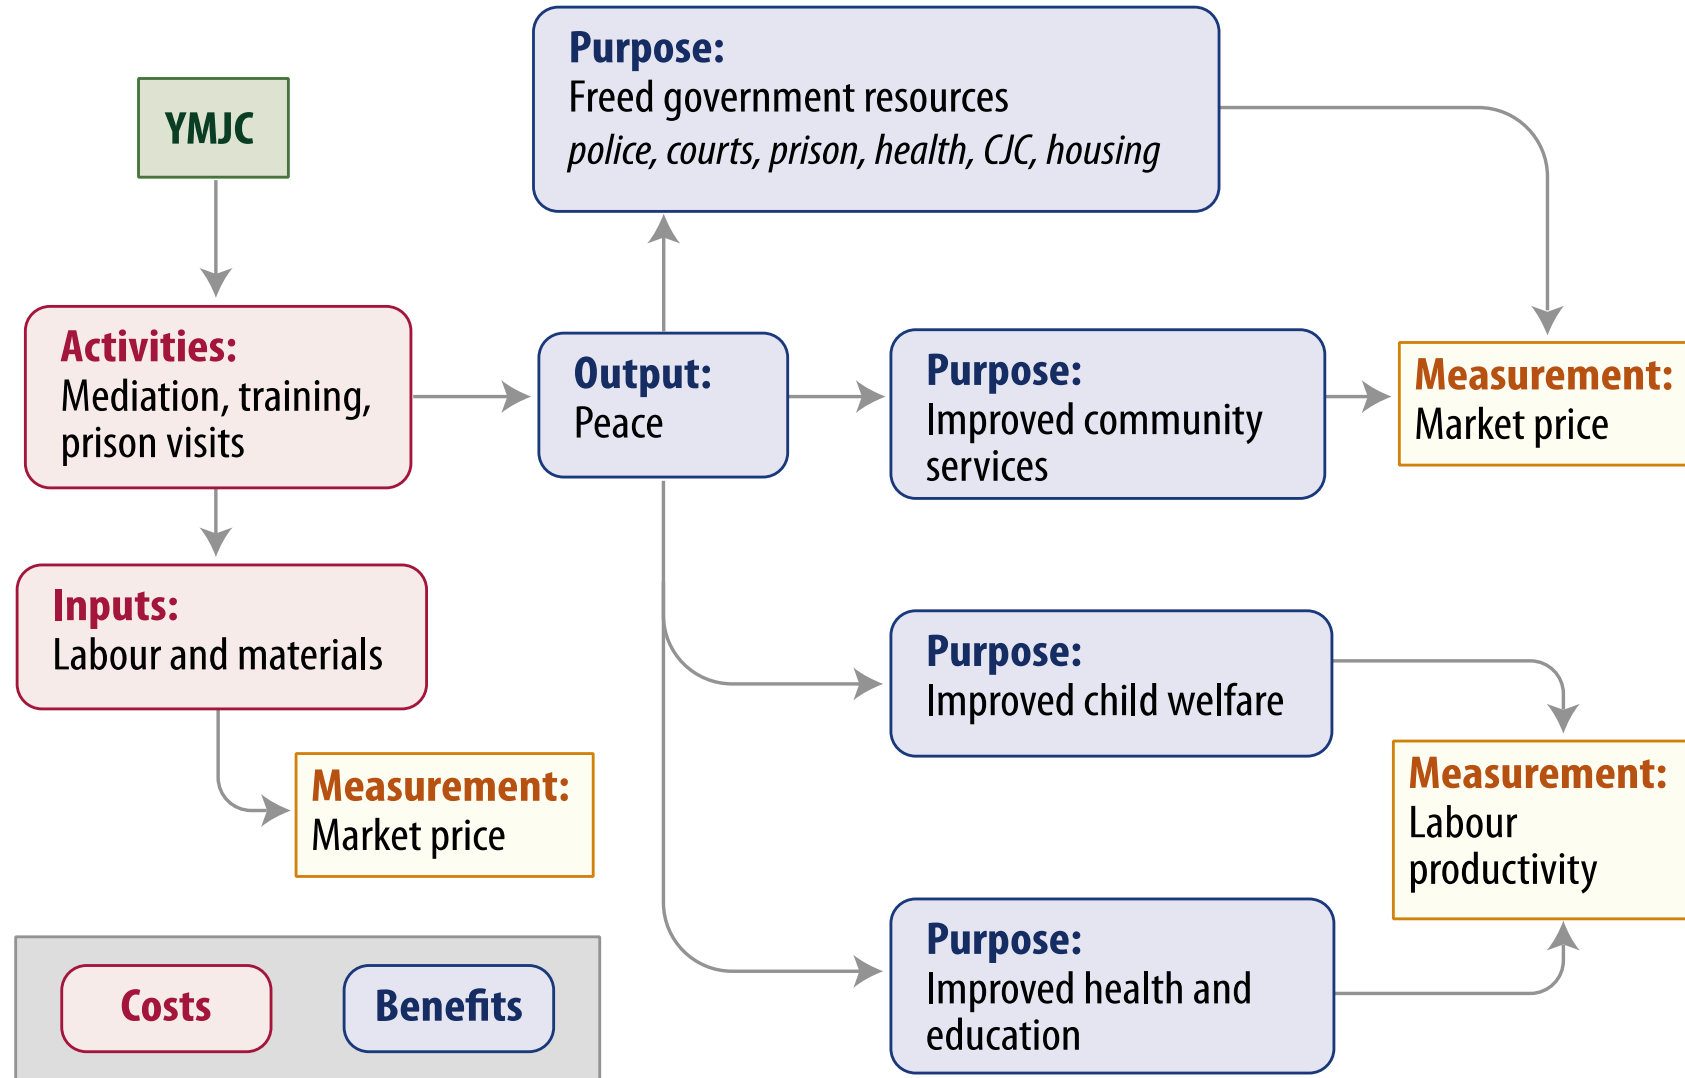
YMJC

Activities:
Mediation, training, prison visits

Inputs:
Labour and materials

Measurement:
Market price

Purpose:
Freed government resources
police, courts, prison, health, CJC, housing

Output:
Peace

Purpose:
Improved community services

Measurement:
Market price

Purpose:
Improved child welfare

Measurement:
Labour productivity

Purpose:
Improved health and education

Costs

Benefits